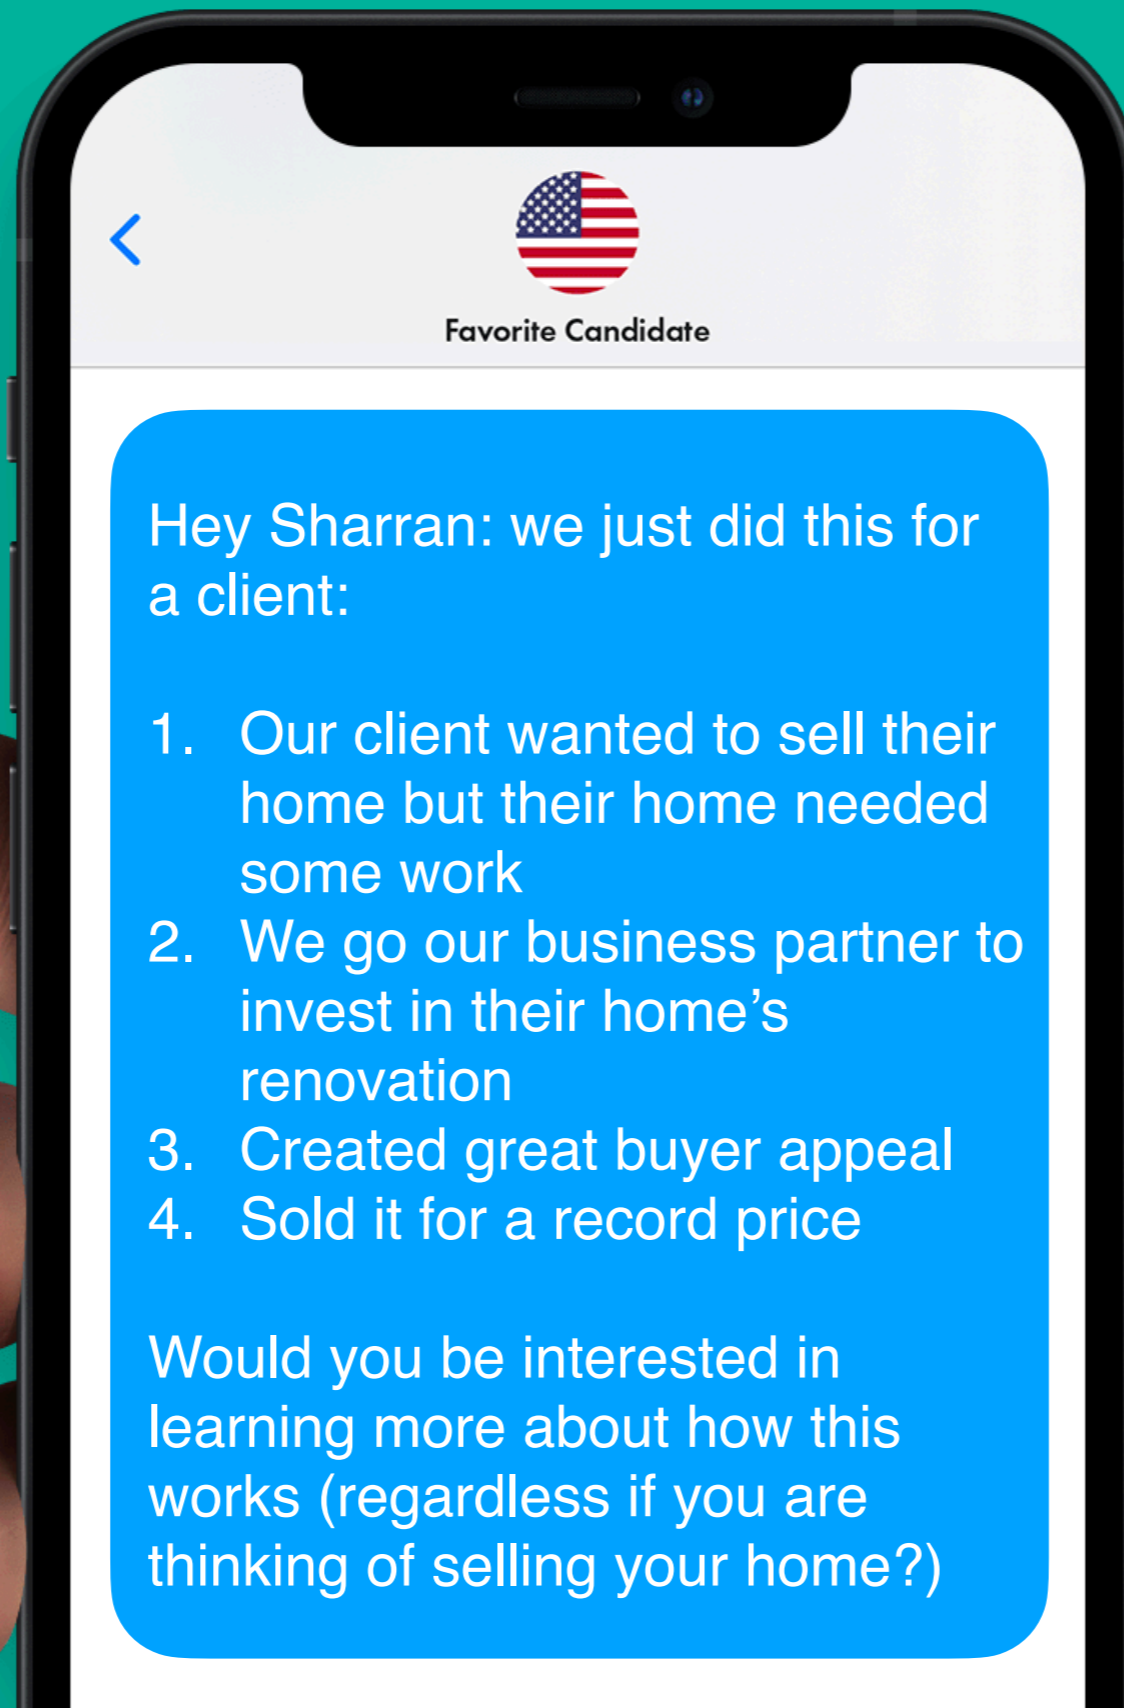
Favorite Candidate

Hey Sharran: we just did this for a client:

1. Our client wanted to sell their home but their home needed some work
2. We go our business partner to invest in their home’s renovation
3. Created great buyer appeal
4. Sold it for a record price

Would you be interested in learning more about how this works (regardless if you are thinking of selling your home?)